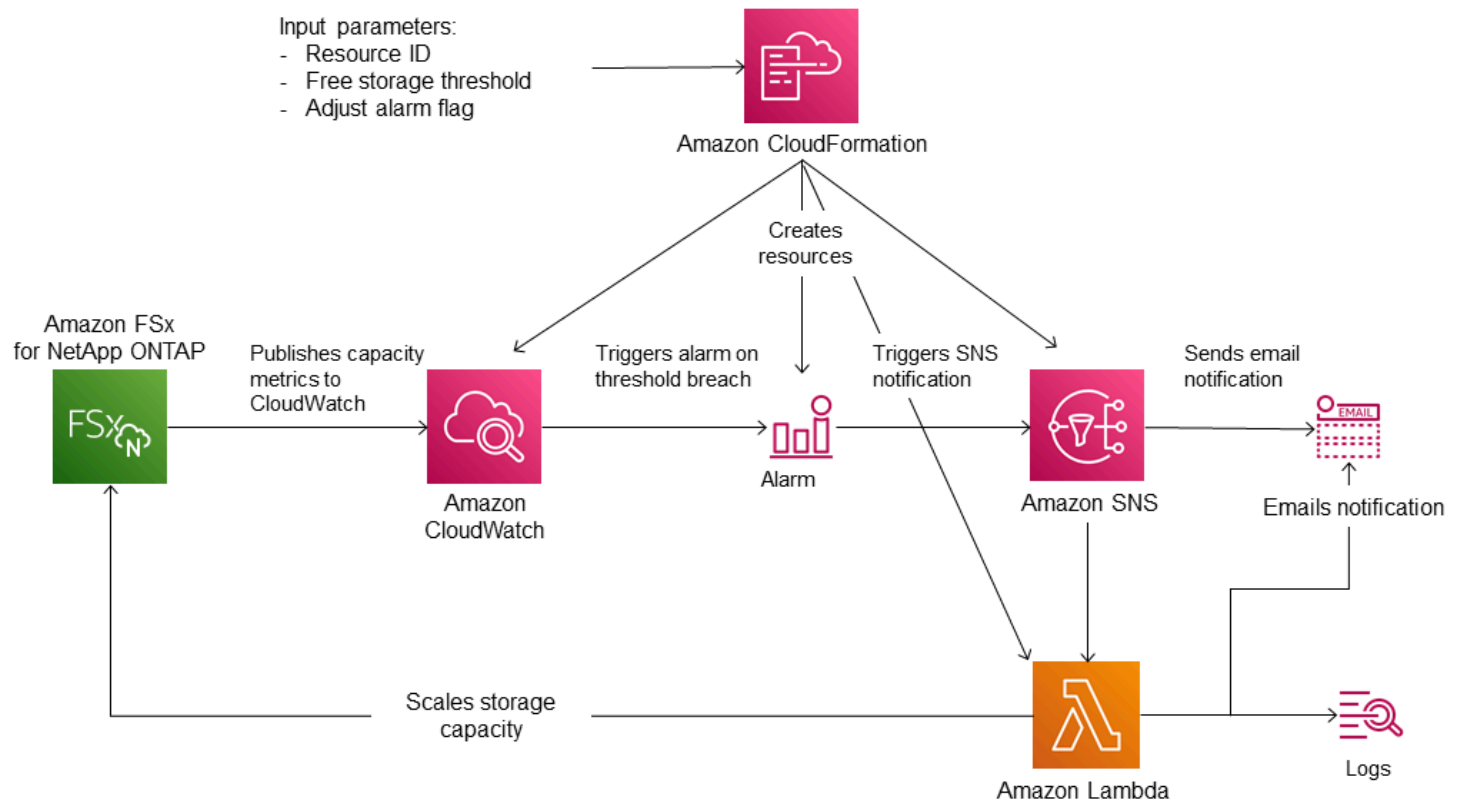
Input parameters:
- Resource ID
- Free storage threshold
- Adjust alarm flag

Amazon CloudFormation

Creates resources

Amazon FSx for NetApp ONTAP

FSx N

Publishes capacity metrics to CloudWatch

Amazon CloudWatch

Triggers alarm on threshold breach

Alarm

Triggers SNS notification

Amazon SNS

Sends email notification

EMAIL

Emails notification

Scales storage capacity

Amazon Lambda

Logs